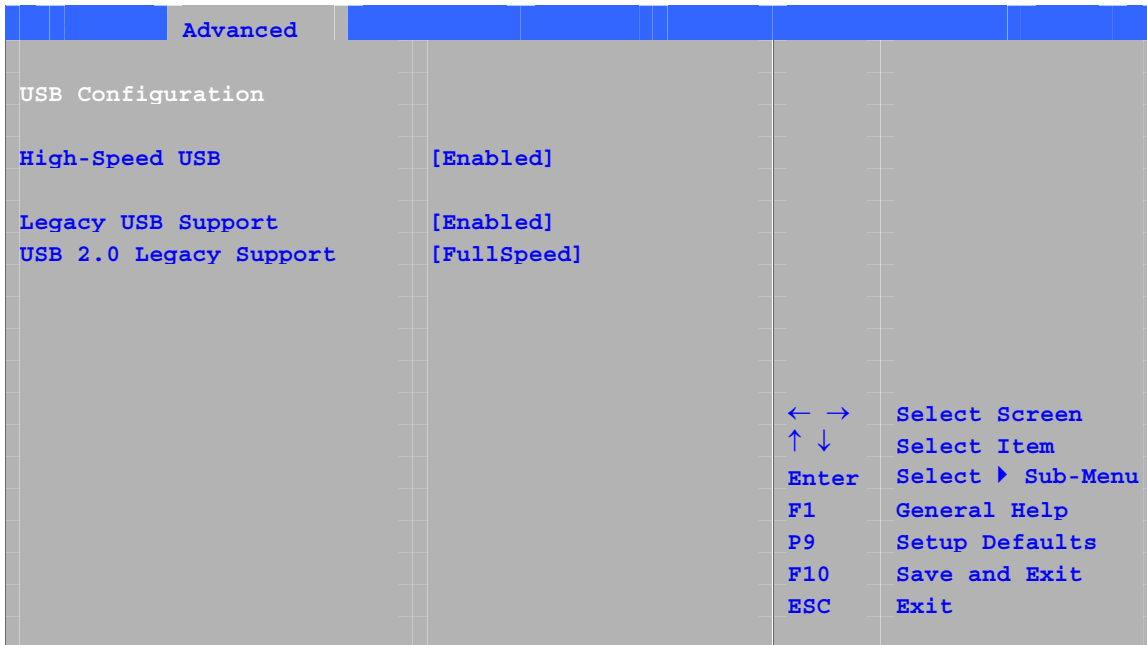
Advanced

USB Configuration

High-Speed USB [Enabled]

Legacy USB Support [Enabled]
USB 2.0 Legacy Support [FullSpeed]

← → Select Screen
↑ ↓ Select Item
Enter Select ▸ Sub-Menu
F1 General Help
P9 Setup Defaults
F10 Save and Exit
ESC Exit